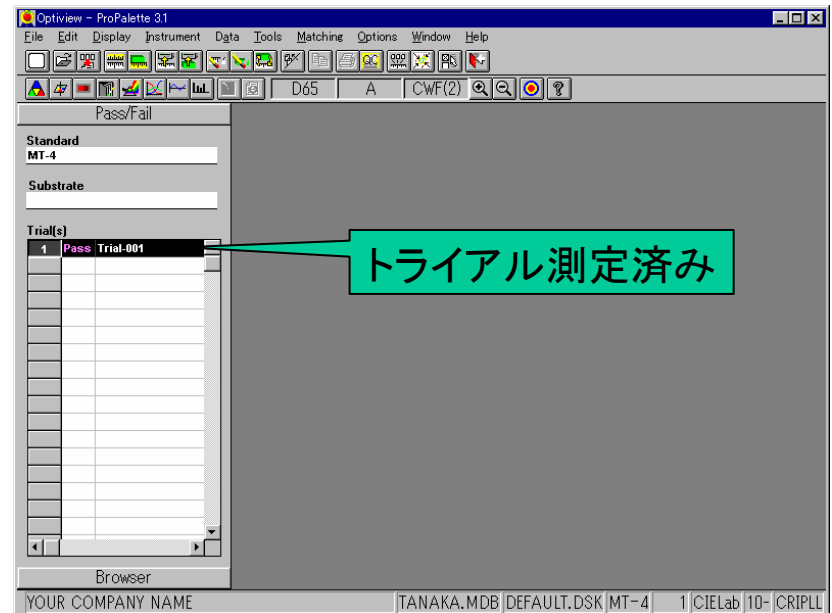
Optiview - ProPalette 3.1

File Edit Display Instrument Data Tools Matching Options Window Help

D65 A CWF(2)

Pass/Fail

Standard
MT-4

Substrate

Trial(s)

| 1 | Pass | Trial-001 |
|---|---|---|

トライアル測定済み

Browser

YOUR COMPANY NAME TANAKA.MDB DEFAULT.DSK MT-4 1 CIELab 10- CRIPLL